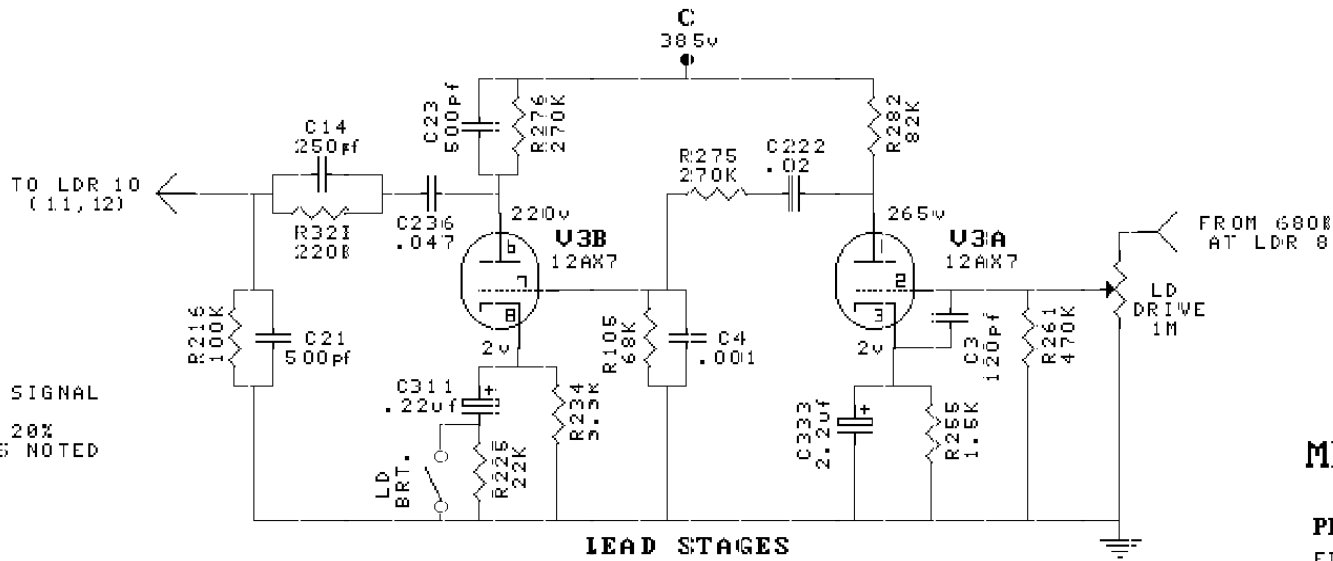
C
385v

C14
250pf

C23
500pf

R276
270K

R282
82K

R275
270K

C222
.02

TO LDR 10
(11,12)

R321
220K

C236
.047

220v

V3B
12AX7

6

7

8

265v

V3A
12AX7

1

2

3

FROM 680K
AT LDR 8

LD
DRIVE
1M

R216
100K

C21
500pf

R105
68K

C4
.001

C3
120pf

R261
470K

2v

2v

SIGNAL

20%
S NOTED

C311
.22uf

R234
3.3K

R226
22K

LD
BRT.

C333
2.2uf

R256
1.5K

LEAD STAGES

M

P

F